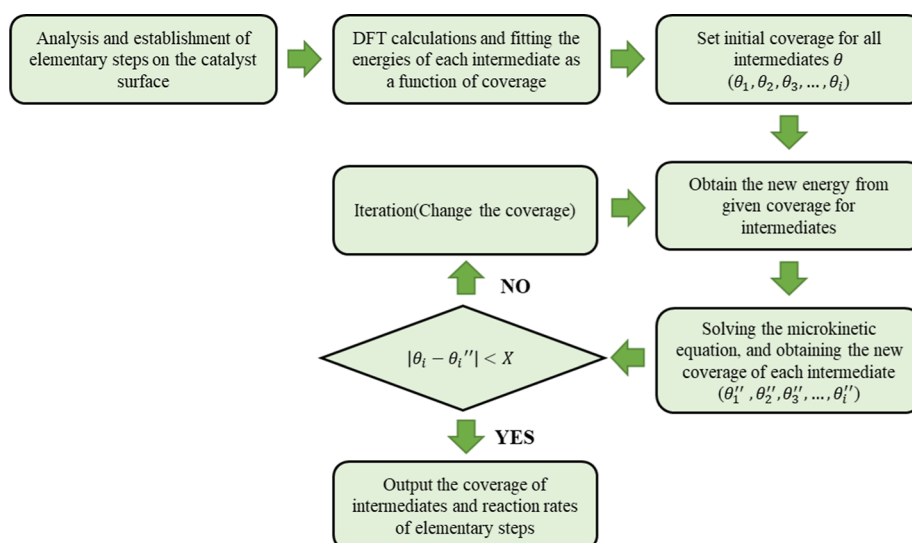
Analysis and establishment of elementary steps on the catalyst surface

DFT calculations and fitting the energies of each intermediate as a function of coverage

Set initial coverage for all intermediates $\theta$ $(\theta_1, \theta_2, \theta_3, \dots, \theta_i)$

Obtain the new energy from given coverage for intermediates

Iteration(Change the coverage)

NO

Solving the microkinetic equation, and obtaining the new coverage of each intermediate $(\theta_1'', \theta_2'', \theta_3'', \dots, \theta_i'')$

$|\theta_i - \theta_i''| < X$

YES

Output the coverage of intermediates and reaction rates of elementary steps